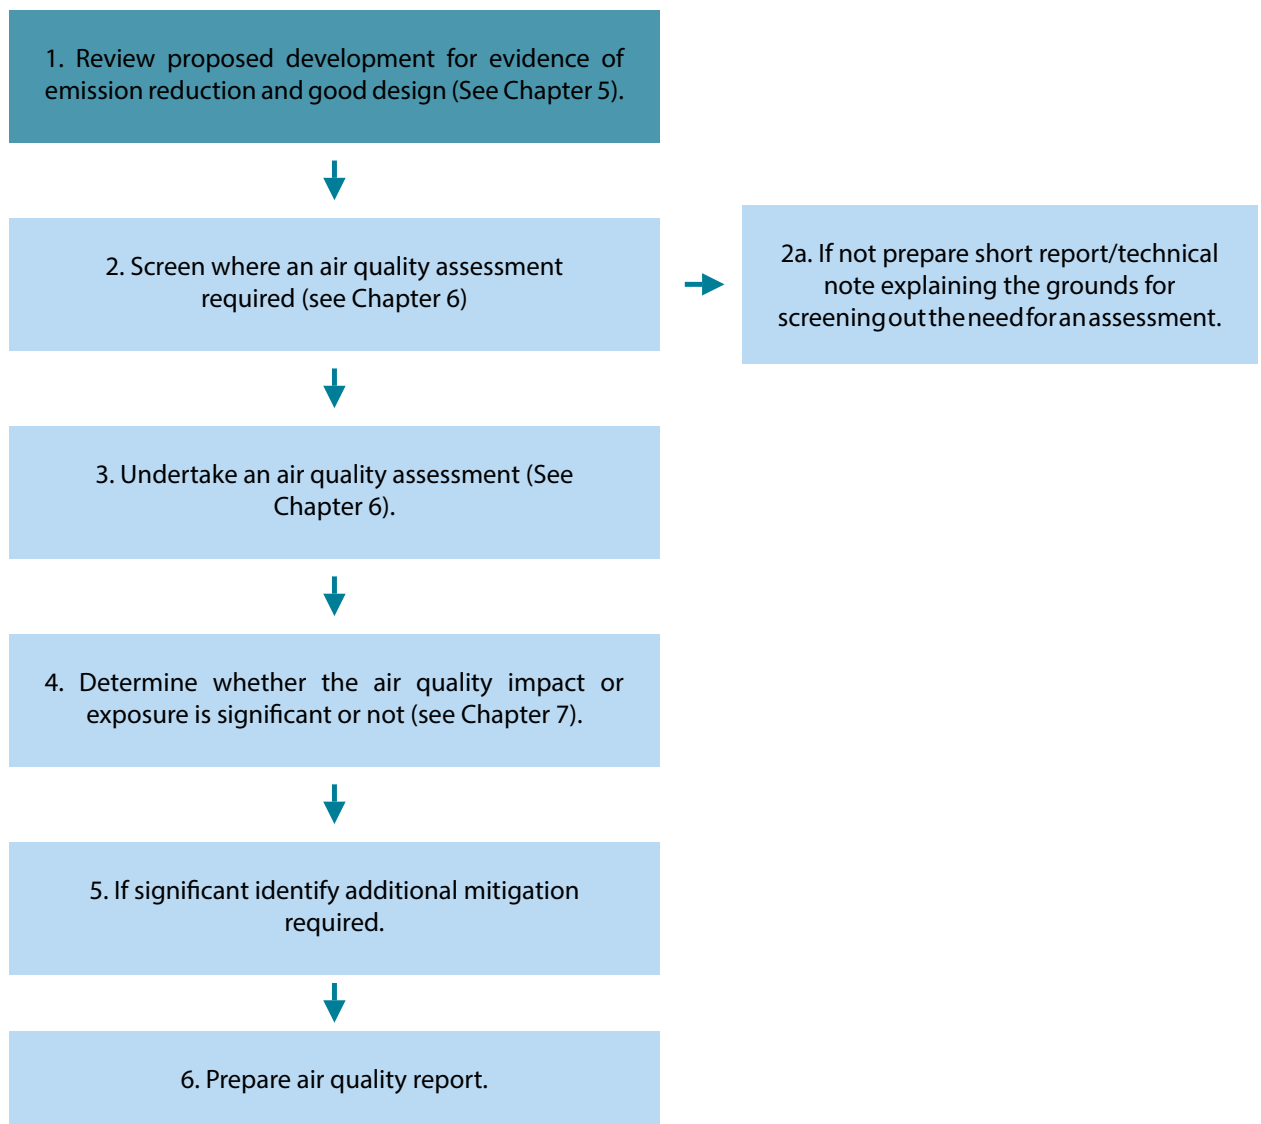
1. Review proposed development for evidence of emission reduction and good design (See Chapter 5).

2. Screen where an air quality assessment required (see Chapter 6)

2a. If not prepare short report/technical note explaining the grounds for screening out the need for an assessment.

3. Undertake an air quality assessment (See Chapter 6).

4. Determine whether the air quality impact or exposure is significant or not (see Chapter 7).

5. If significant identify additional mitigation required.

6. Prepare air quality report.